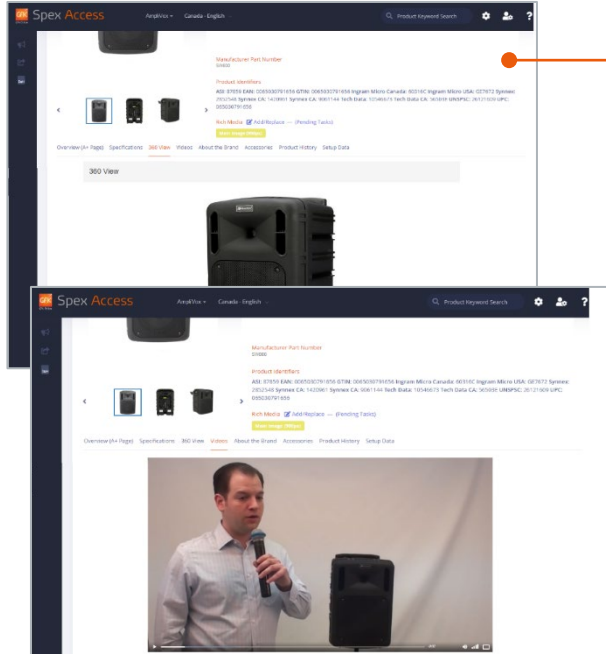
GfK Spex Access

AmpliVox · Canada - English ·

Product Keyword Search

Manufacturer Part Number
SW800

Product Identifiers
ASI: 07659 EAN: 0065030791658 GTIN: 0065030791658 Ingram Micro Canada: 00316C Ingram Micro USA: 027672 Synnex: 2052548 Synnex CA: 1420861 Synnex CA: 9061144 Tech Data: 10546675 Tech Data CA: 565698 UNSPSC: 26121609 UPC: 065030791658

Rich Media Add/Replace — (Pending Tasks)

Overview (A+ Page) Specifications 360 View Videos About the Brand Accessories Product History Setup Data

360 View

GfK Spex Access

AmpliVox · Canada - English ·

Product Keyword Search

Manufacturer Part Number
SW800

Product Identifiers
ASI: 07659 EAN: 0065030791658 GTIN: 0065030791658 Ingram Micro Canada: 00316C Ingram Micro USA: 027672 Synnex: 2052548 Synnex CA: 1420861 Synnex CA: 9061144 Tech Data: 10546675 Tech Data CA: 565698 UNSPSC: 26121609 UPC: 065030791658

Rich Media Add/Replace — (Pending Tasks)

Overview (A+ Page) Specifications 360 View Videos About the Brand Accessories Product History Setup Data